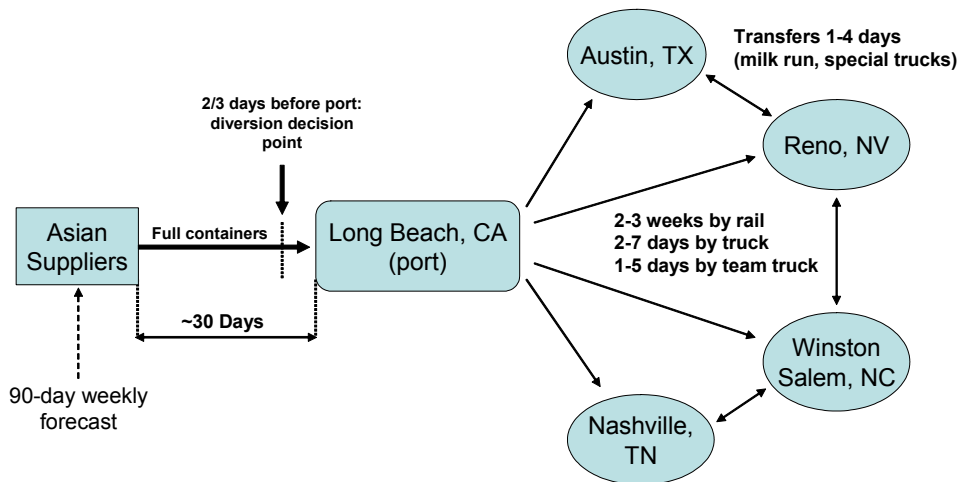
Austin, TX

Transfers 1-4 days (milk run, special trucks)

2/3 days before port: diversion decision point

Reno, NV

Asian Suppliers

Full containers

Long Beach, CA (port)

2-3 weeks by rail
2-7 days by truck
1-5 days by team truck

~30 Days

90-day weekly forecast

Winston Salem, NC

Nashville, TN